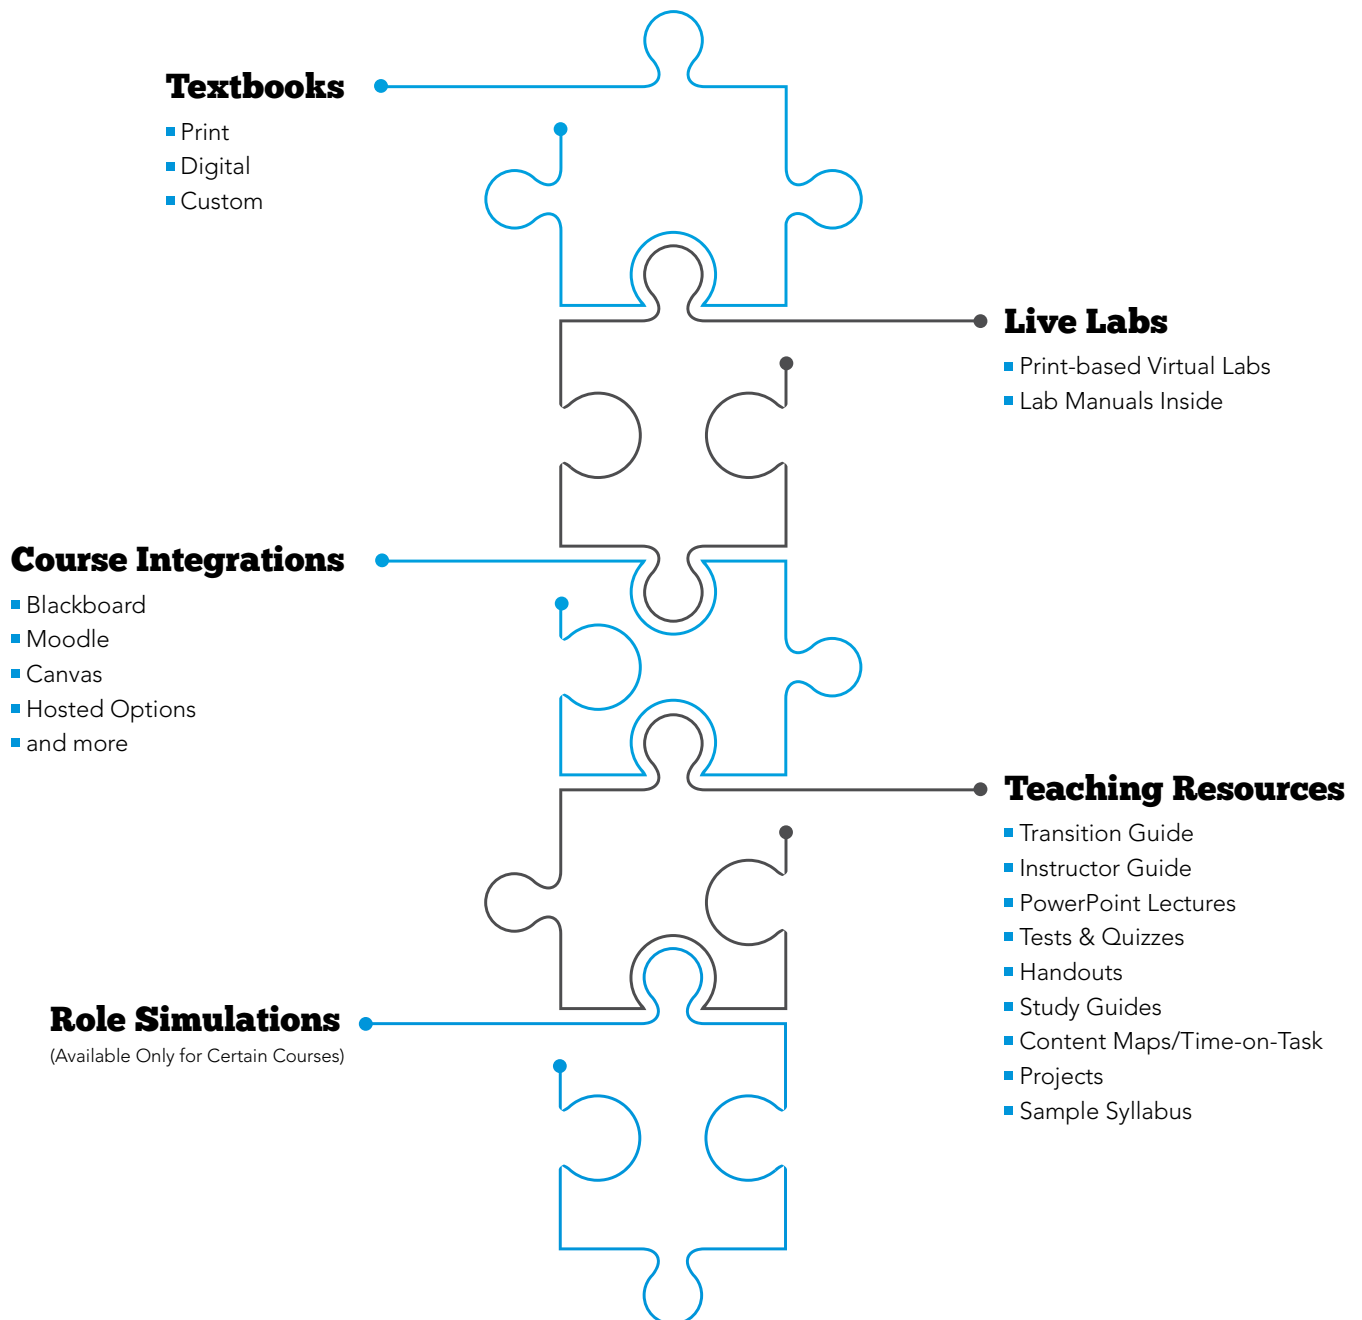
Textbooks
- Print
- Digital
- Custom

Live Labs
- Print-based Virtual Labs
- Lab Manuals Inside

Course Integrations
- Blackboard
- Moodle
- Canvas
- Hosted Options
- and more

Teaching Resources
- Transition Guide
- Instructor Guide
- PowerPoint Lectures
- Tests & Quizzes
- Handouts
- Study Guides
- Content Maps/Time-on-Task
- Projects
- Sample Syllabus

Role Simulations
(Available Only for Certain Courses)